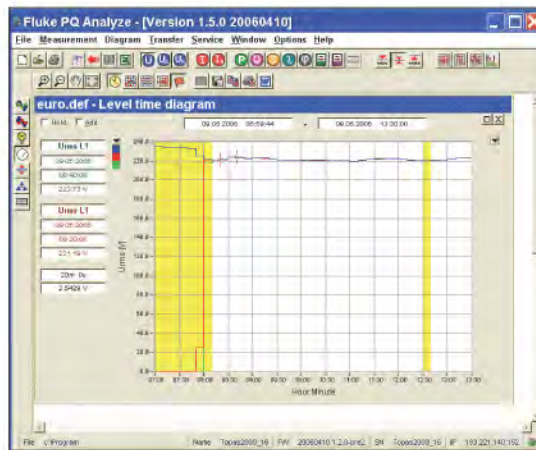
Fluke PQ Analyze - [Version 1.5.0 20060410]

File Measurement Diagram Transfer Service Window Options Help

euro.def - Level time diagram

Hold Add

09.06.2006 06:59:44

09.06.2006 13:30:00

Urms L1

09.06.2006

08:40:00

223.73 V

Urms L1

09.06.2006

09:20:00

231.16 V

Diff 9x

2.5428 V

240.0

220.0

200.0

180.0

160.0

140.0

120.0

100.0

80.0

60.0

40.0

20.0

0.0

Urms [V]

07:00 07:30 08:00 08:30 09:00 09:30 10:00 10:30 11:00 11:30 12:00 12:30 13:00 13:30

Hour:Minute

File c:\Program Name Topas2000_16 FW 20060410 1.2.0-pre2 SN Topas2000_16 IP 193.221.140.152